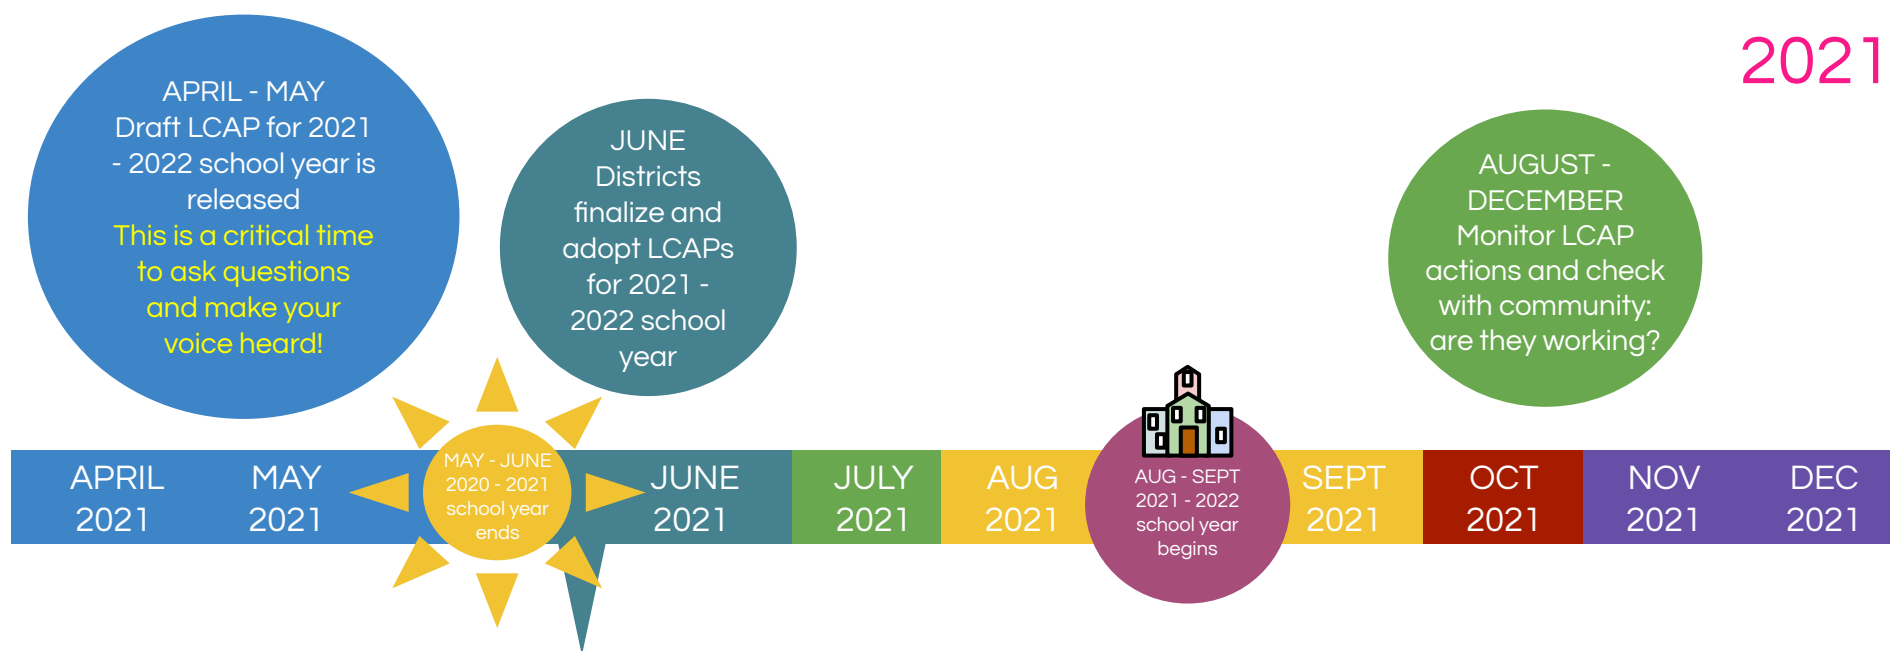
2021

APRIL - MAY
Draft LCAP for 2021 - 2022 school year is released
This is a critical time to ask questions and make your voice heard!

JUNE
Districts finalize and adopt LCAPs for 2021 - 2022 school year

AUGUST - DECEMBER
Monitor LCAP actions and check with community: are they working?

APRIL 2021

MAY 2021

MAY - JUNE 2020 - 2021 school year ends

JUNE 2021

JULY 2021

AUG 2021

AUG - SEPT 2021 - 2022 school year begins

SEPT 2021

OCT 2021

NOV 2021

DEC 2021